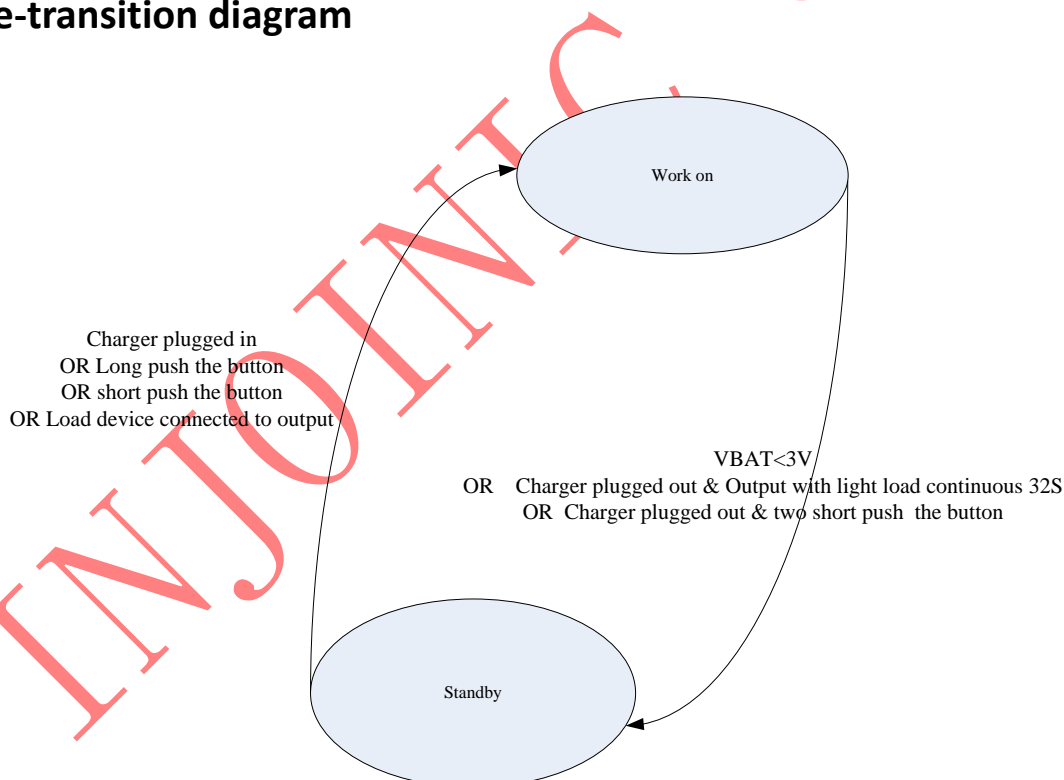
e-transition diagram

Work on

Charger plugged in
OR Long push the button
OR short push the button
OR Load device connected to output

VBAT<3V
OR Charger plugged out & Output with light load continuous 32S
OR Charger plugged out & two short push the button

Standby

INJOINIC